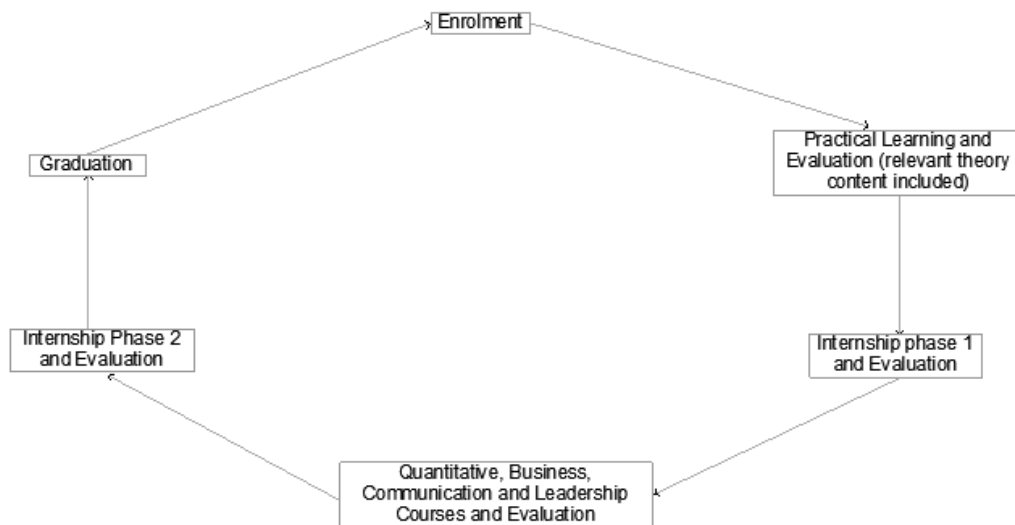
Enrolment

Practical Learning and Evaluation (relevant theory content included)

Internship phase 1 and Evaluation

Quantitative, Business, Communication and Leadership Courses and Evaluation

Internship Phase 2 and Evaluation

Graduation